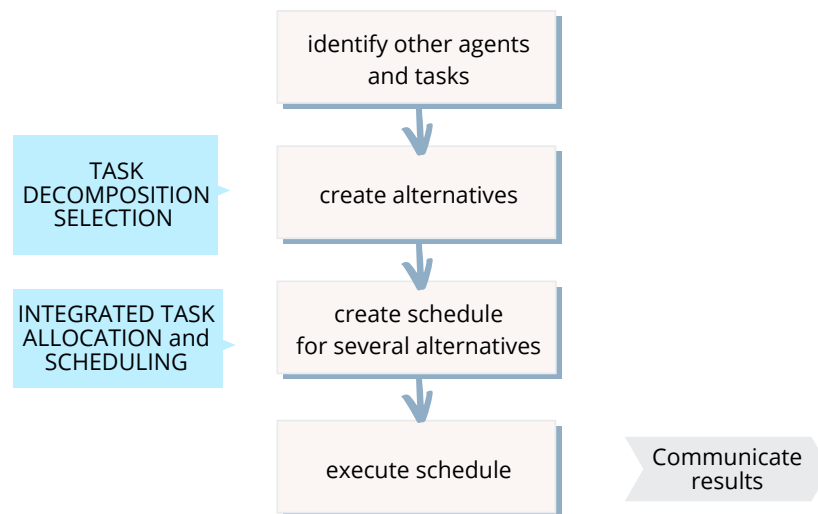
identify other agents and tasks

TASK DECOMPOSITION SELECTION

create alternatives

INTEGRATED TASK ALLOCATION and SCHEDULING

create schedule for several alternatives

execute schedule

Communicate results